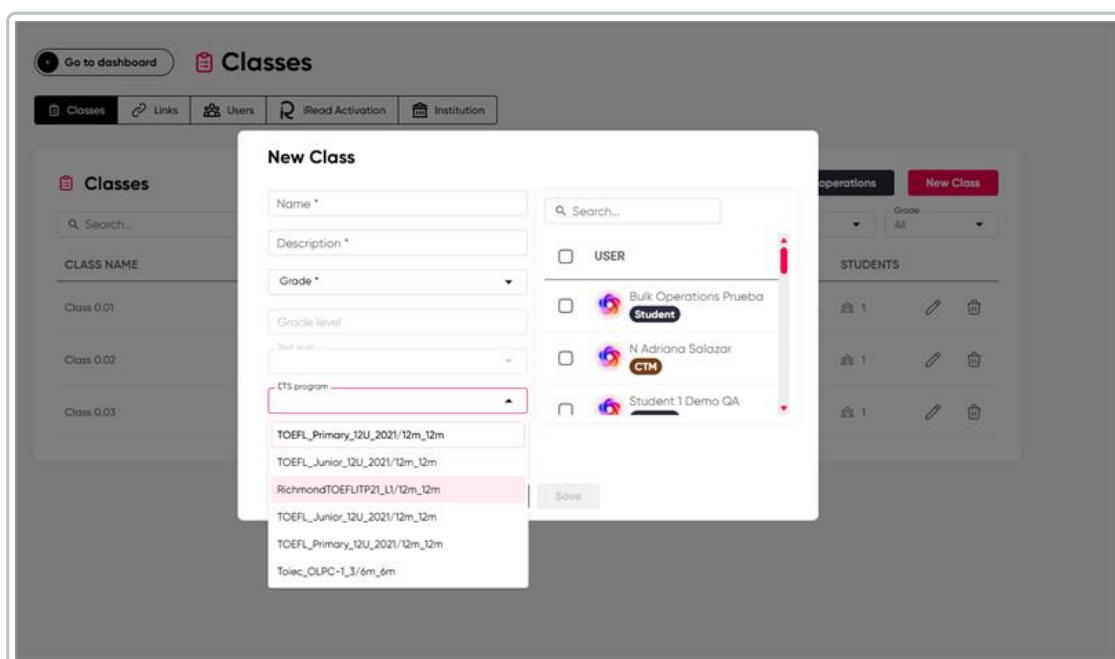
Go to dashboard

Classes

Classes Links Users iRead Activation Institution

Classes

Search...

CLASS NAME

Class 0.01

Class 0.02

Class 0.03

operations New Class

Grade All

STUDENTS

1

1

1

New Class

Name *

Description *

Grade *

Grade level

Test level

ETS program

TOEFL_Primary_12U_2021/12m_12m

TOEFL_Junior_12U_2021/12m_12m

RichmondTOEFLITP21_L1/12m_12m

TOEFL_Junior_12U_2021/12m_12m

TOEFL_Primary_12U_2021/12m_12m

Toiec_OLPC-1_3/6m_6m

Save

Search...

USER

Bulk Operations Prueba
Student

N Adriana Salazar
CTM

Student 1 Demo QA